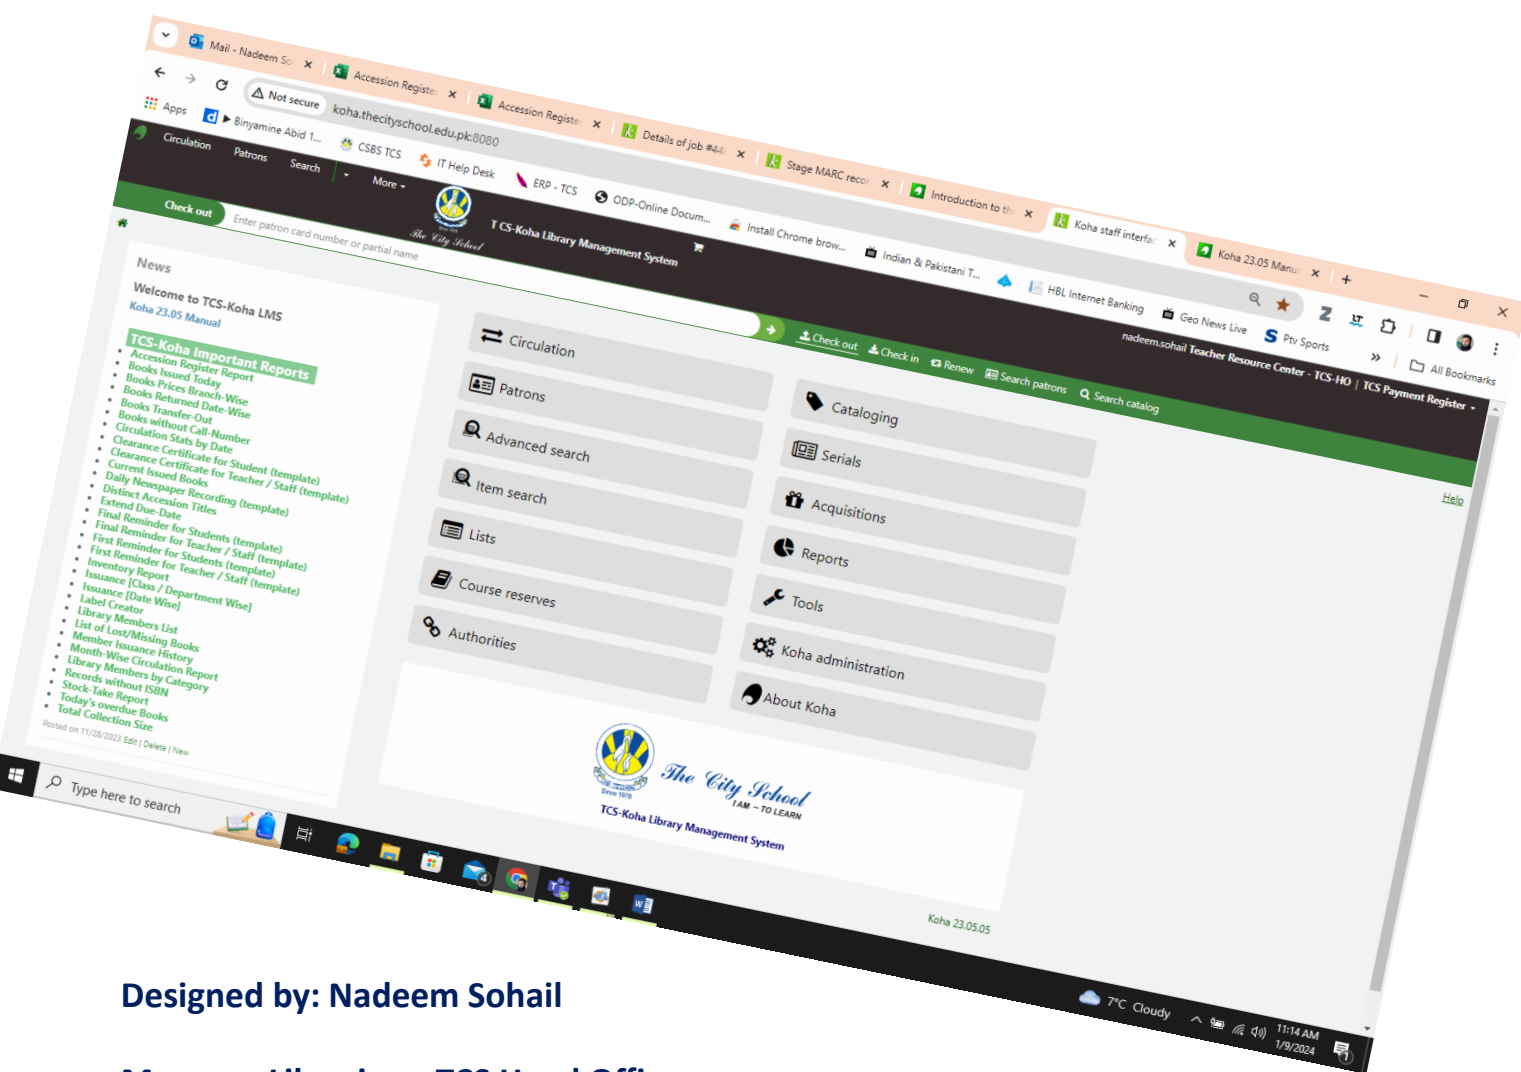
Mail - Nadeem So | Accession Register | Accession Register | Details of job #44 | Stage MARC recor | Introduction to th | Koha staff interfac | Koha 23.05 Manu

Not secure koha.thecityschool.edu.pk:8080

Apps | Binyamine Abid 1... | CSBS TCS | IT Help Desk | ERP - TCS | ODP-Online Docum... | Install Chrome brow... | Indian & Pakistani T... | HBL Internet Banking | Geo News Live | Ptv Sports | All Bookmarks

Circulation Patrons Search More

TCS-Koha Library Management System

nadeem.sohail Teacher Resource Center - TCS-HO | TCS Payment Register

Check out Enter patron card number or partial name

Check out Check in Renew Search patrons Search catalog

Help

News

Welcome to TCS-Koha LMS

Koha 23.05 Manual

TCS-Koha Important Reports

- Accession Register Report
- Books Issued Today
- Books Prices Branch-Wise
- Books Returned Date-Wise
- Books Transfer-Out
- Books without Call-Number
- Circulation Stats by Date
- Clearance Certificate for Student (template)
- Clearance Certificate for Teacher / Staff (template)
- Current Issued Books
- Daily Newspaper Recording (template)
- Distinct Accession Titles
- Extend Due-Date
- Final Reminder for Students (template)
- Final Reminder for Teacher / Staff (template)
- First Reminder for Students (template)
- First Reminder for Teacher / Staff (template)
- Inventory Report
- Issuance [Class / Department Wise]
- Issuance [Date Wise]
- Label Creator
- Library Members List
- List of Lost/Missing Books
- Member Issuance History
- Month-Wise Circulation Report
- Library Members by Category
- Records without ISBN
- Stock-Take Report
- Today's overdue Books
- Total Collection Size

Posted on 11/28/2023 Edit | Delete | New

Circulation
Patrons
Advanced search
Item search
Lists
Course reserves
Authorities

Cataloging
Serials
Acquisitions
Reports
Tools
Koha administration
About Koha

The City School
I AM - TO LEARN
TCS-Koha Library Management System

Koha 23.05.05

Type here to search

7°C Cloudy 11:14 AM 1/9/2024

Designed by: Nadeem Sohail